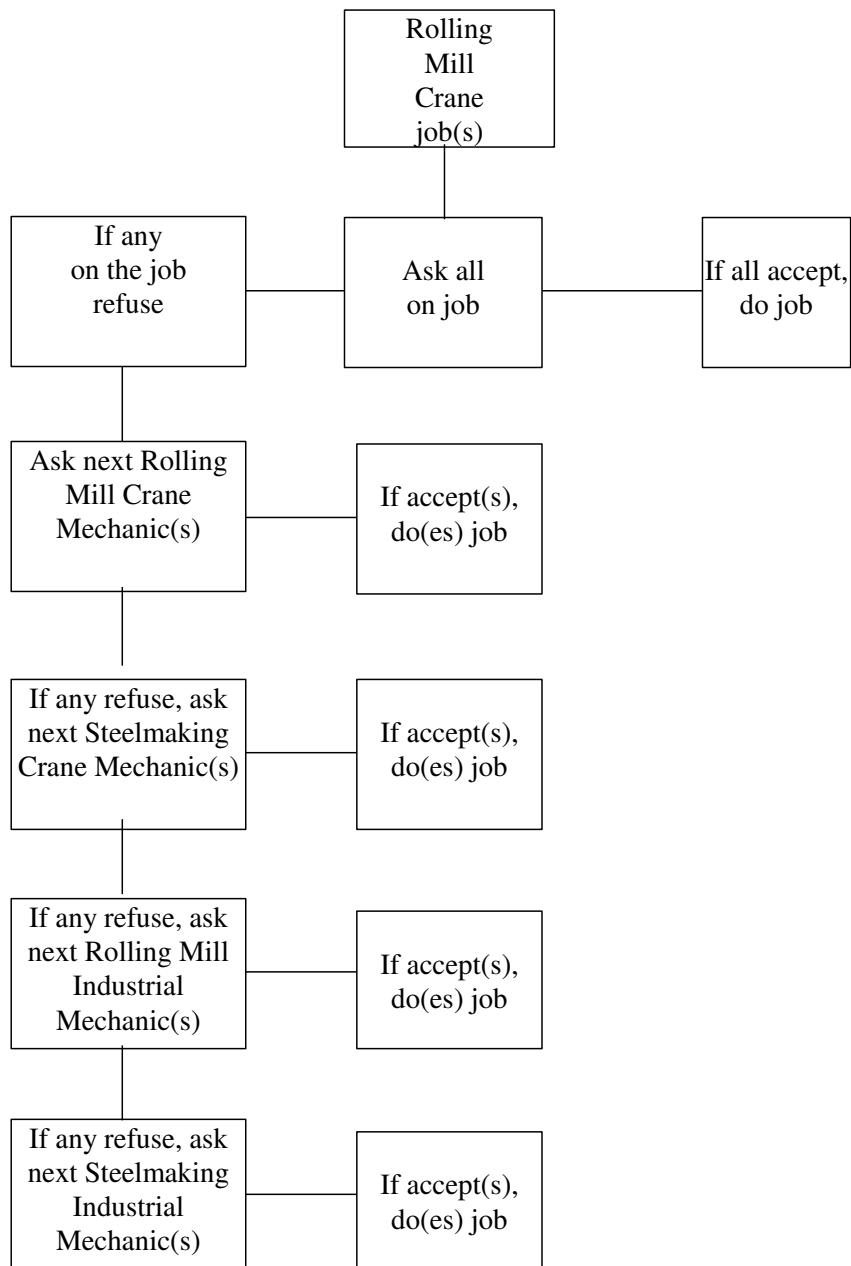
Rolling Mill Crane job(s)

If any on the job refuse

Ask all on job

If all accept, do job

Ask next Rolling Mill Crane Mechanic(s)

If accept(s), do(es) job

If any refuse, ask next Steelmaking Crane Mechanic(s)

If accept(s), do(es) job

If any refuse, ask next Rolling Mill Industrial Mechanic(s)

If accept(s), do(es) job

If any refuse, ask next Steelmaking Industrial Mechanic(s)

If accept(s), do(es) job